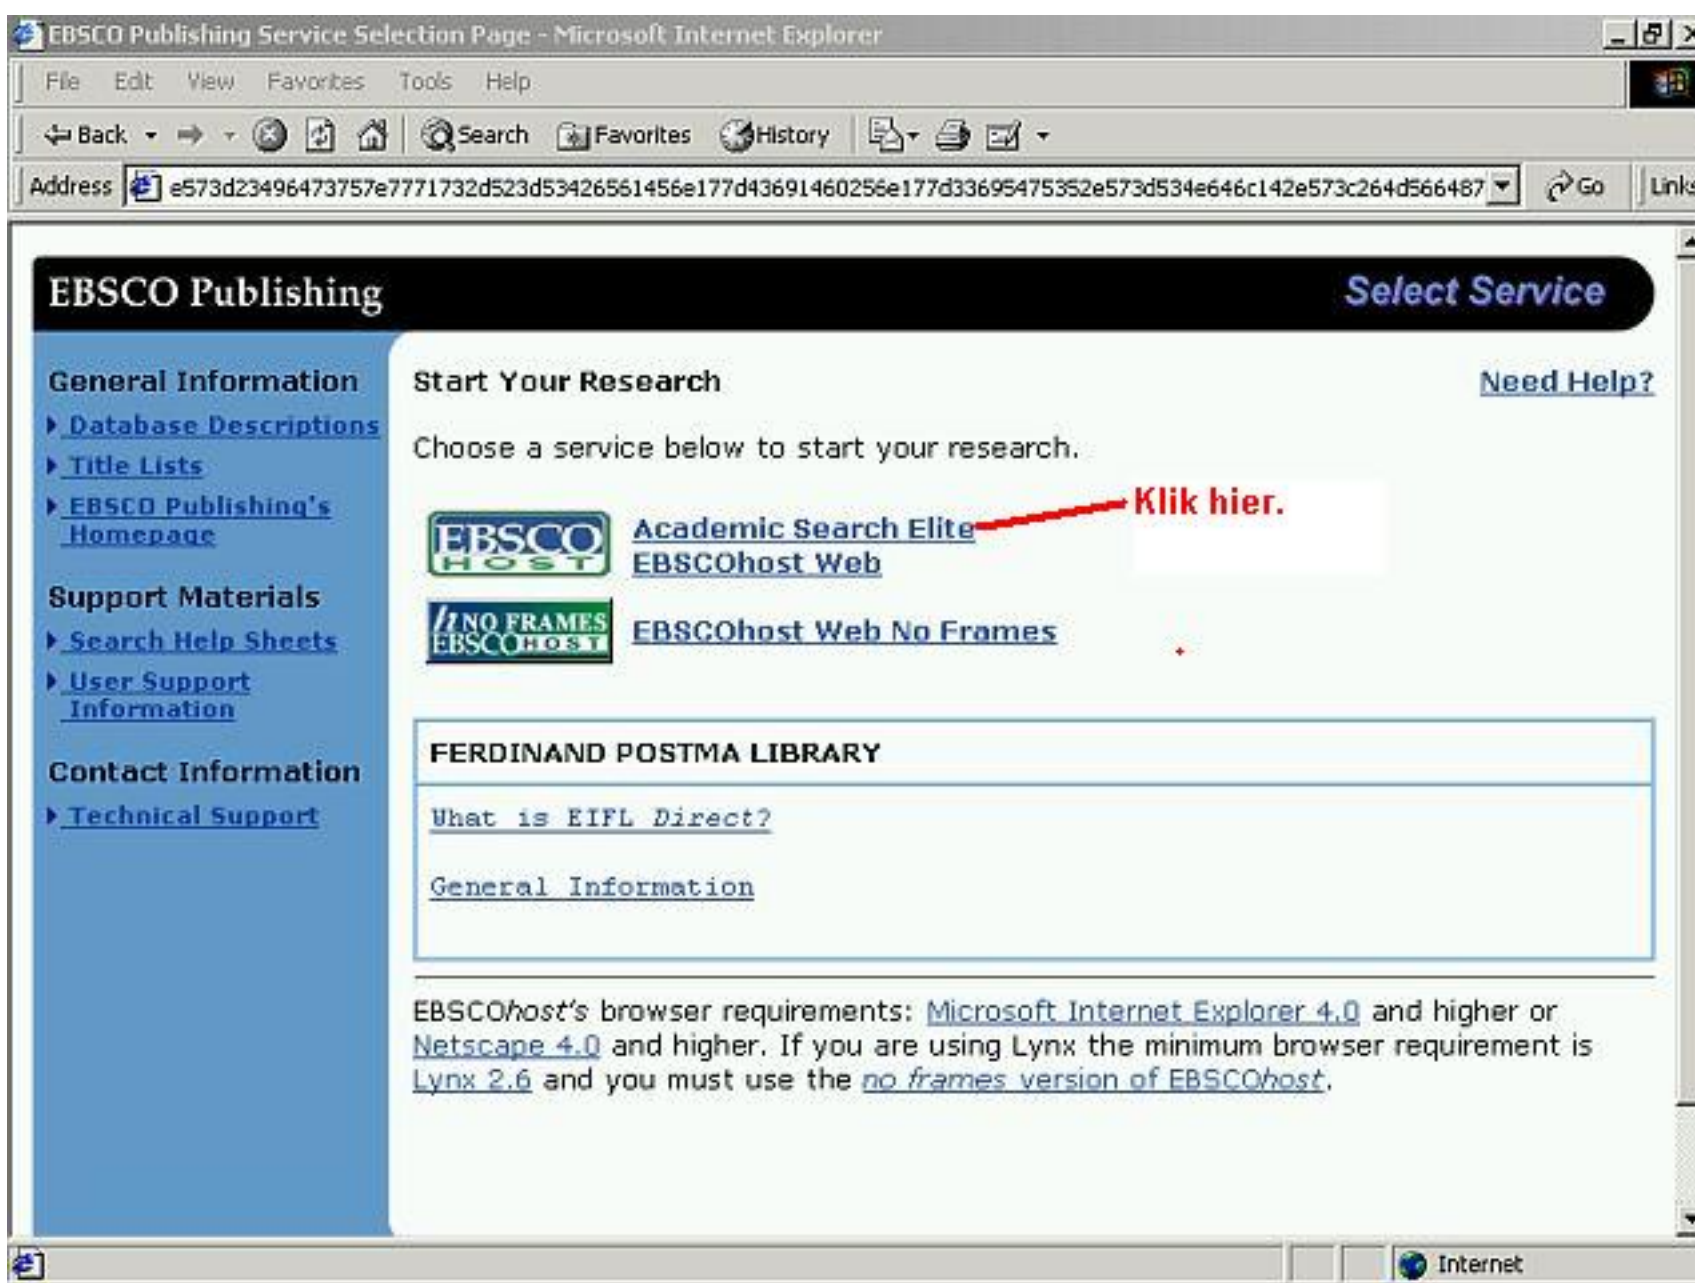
EBSCO Publishing Service Selection Page - Microsoft Internet Explorer

File Edit View Favorites Tools Help

Back Search Favorites History

Address e573d23496473757e7771732d523d53426561456e177d43691460256e177d33695475352e573d534e646c142e573c264d566487 Go Links

EBSCO Publishing

Select Service

General Information

Database Descriptions

Title Lists

EBSCO Publishing's Homepage

Support Materials

Search Help Sheets

User Support Information

Contact Information

Technical Support

Start Your Research

Need Help?

Choose a service below to start your research.

EBSCO HOST

Academic Search Elite

EBSCOhost Web

Klik hier.

NO FRAMES EBSCOHOST

EBSCOhost Web No Frames

FERDINAND POSTMA LIBRARY

What is EIFL Direct?

General Information

EBSCOhost's browser requirements: Microsoft Internet Explorer 4.0 and higher or Netscape 4.0 and higher. If you are using Lynx the minimum browser requirement is Lynx 2.6 and you must use the no frames version of EBSCOhost.

Internet